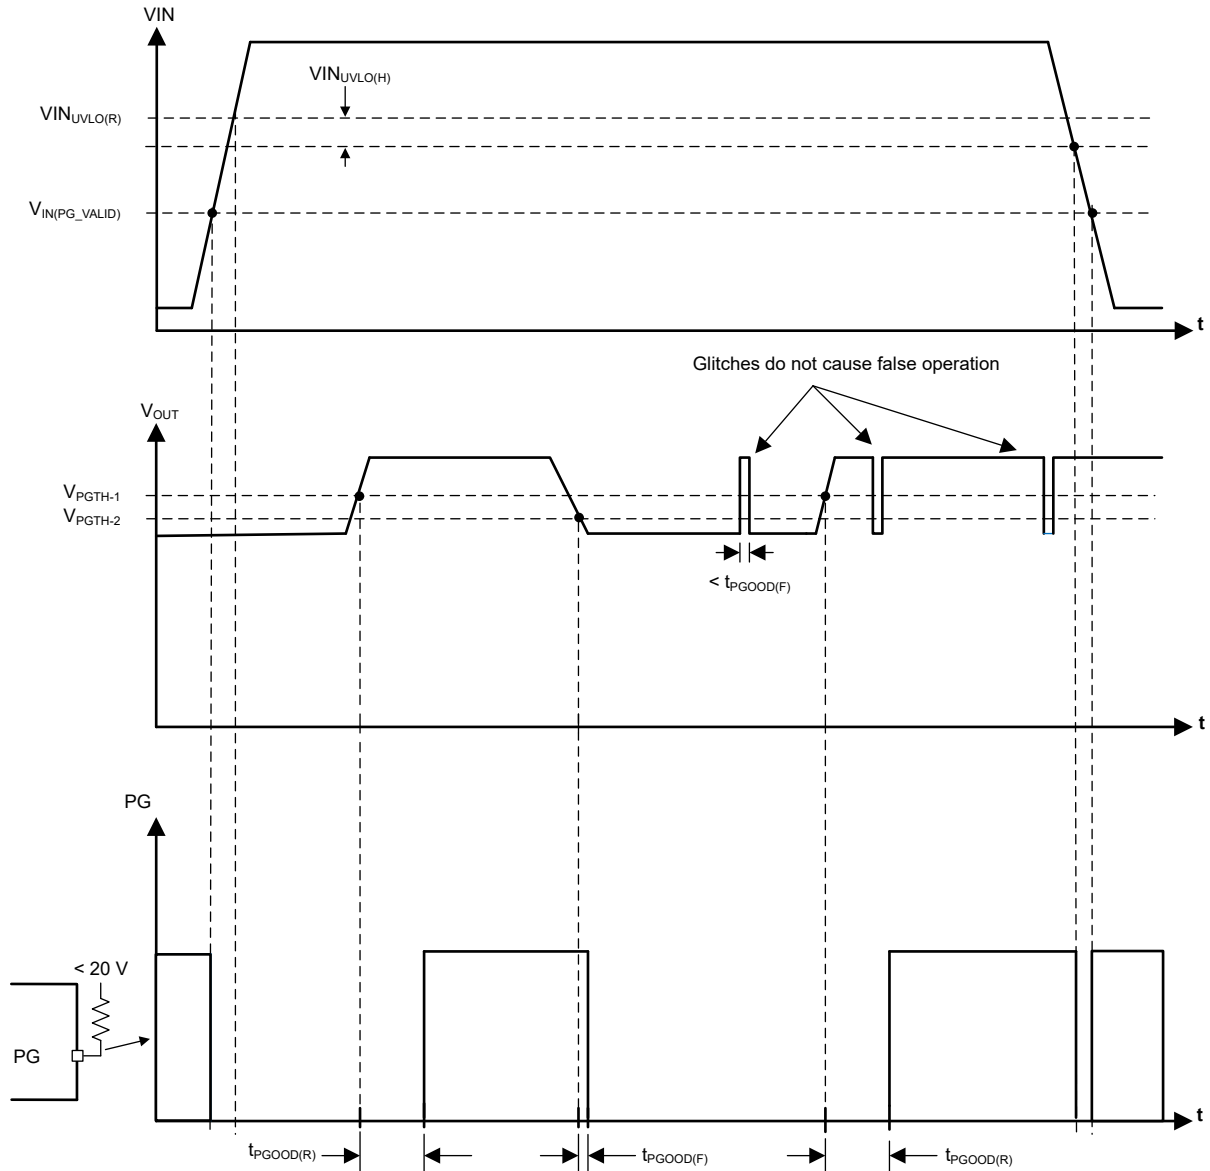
VIN

$VIN_{UVLO(H)}$

$VIN_{UVLO(R)}$

$V_{IN(PG\_VALID)}$

t

Glitches do not cause false operation

$V_{OUT}$

$V_{PGTH-1}$

$V_{PGTH-2}$

< $t_{PGOOD(F)}$

t

PG

< 20 V

PG

t

$t_{PGOOD(R)}$

$t_{PGOOD(F)}$

$t_{PGOOD(R)}$